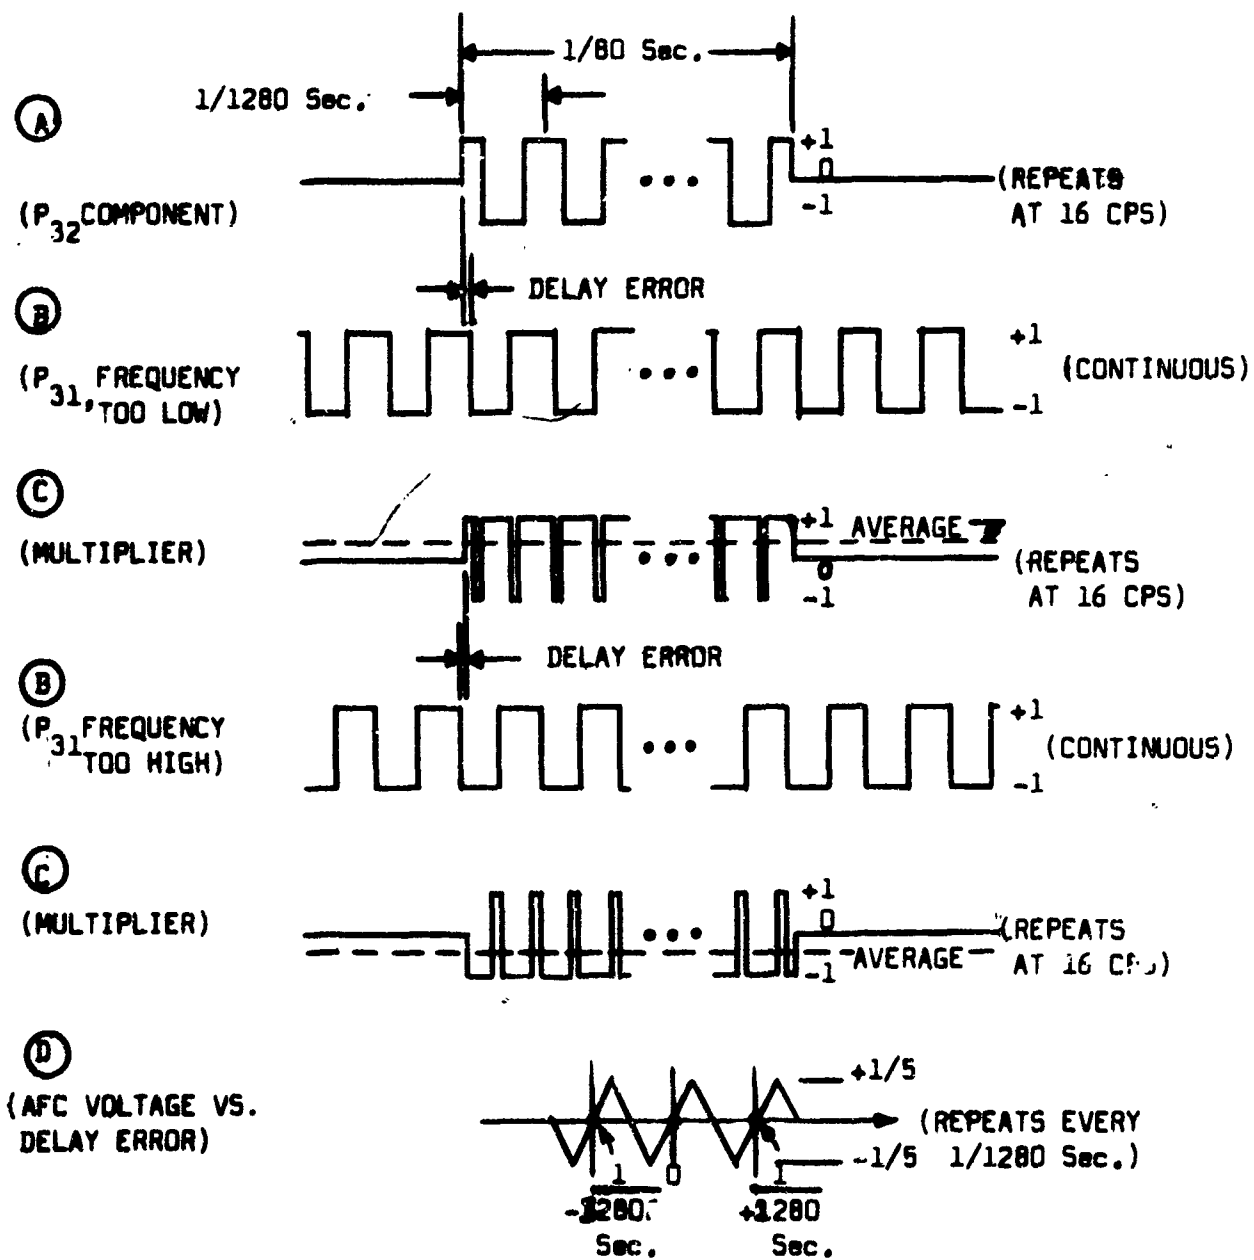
1/80 Sec.

1/1280 Sec.

A

$+1$
$0$
$-1$

(REPEATS AT 16 CPS)

($P_{32}$ COMPONENT)

DELAY ERROR

B

($P_{31}$, FREQUENCY TOO LOW)

$+1$
$-1$

(CONTINUOUS)

C

(MULTIPLIER)

$+1$
AVERAGE
$0$
$-1$

(REPEATS AT 16 CPS)

DELAY ERROR

B

($P_{31}$ FREQUENCY TOO HIGH)

$+1$
$-1$

(CONTINUOUS)

C

(MULTIPLIER)

$+1$
$0$
$-1$
AVERAGE

(REPEATS AT 16 C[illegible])

D

(AFC VOLTAGE VS. DELAY ERROR)

$+1/5$
$-1/5$

(REPEATS EVERY 1/1280 Sec.)

$0$

$-\frac{1}{1280}$ Sec.

$+\frac{1}{1280}$ Sec.